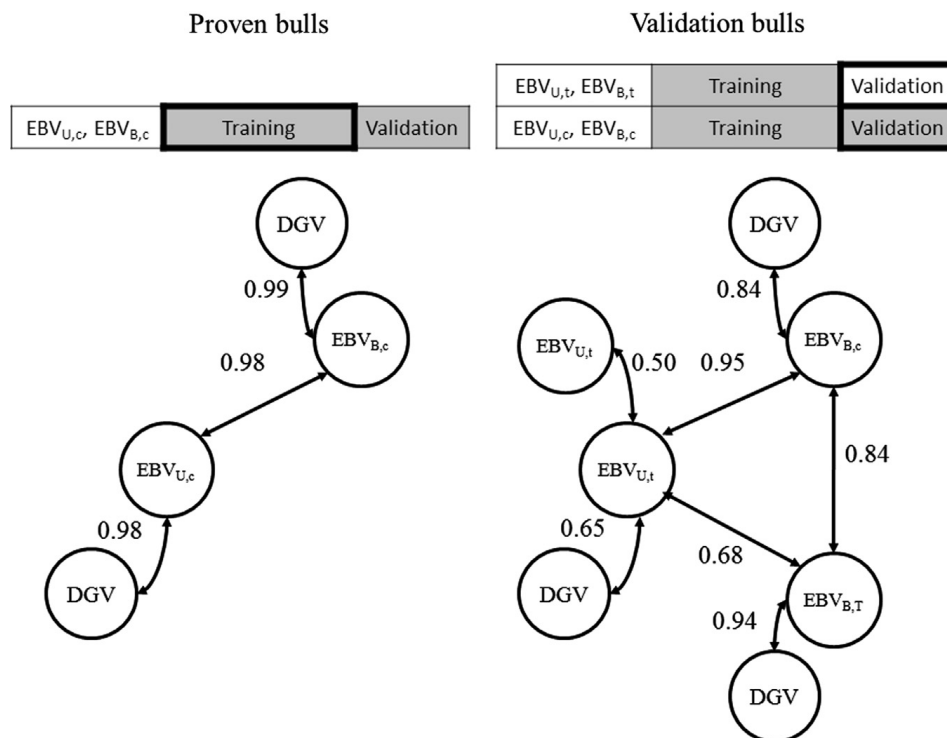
Proven bulls

| $EBV_{U,c}$, $EBV_{B,c}$ | Training | Validation |
|---|---|---|

DGV

0.99

$EBV_{B,c}$

0.98

$EBV_{U,c}$

0.98

DGV

Validation bulls

| $EBV_{U,t}$, $EBV_{B,t}$ | Training | Validation |
|---|---|---|
| $EBV_{U,c}$, $EBV_{B,c}$ | Training | Validation |

DGV

0.84

$EBV_{B,c}$

$EBV_{U,t}$

0.50

0.95

$EBV_{U,t}$

0.84

0.65

0.68

DGV

$EBV_{B,T}$

0.94

DGV